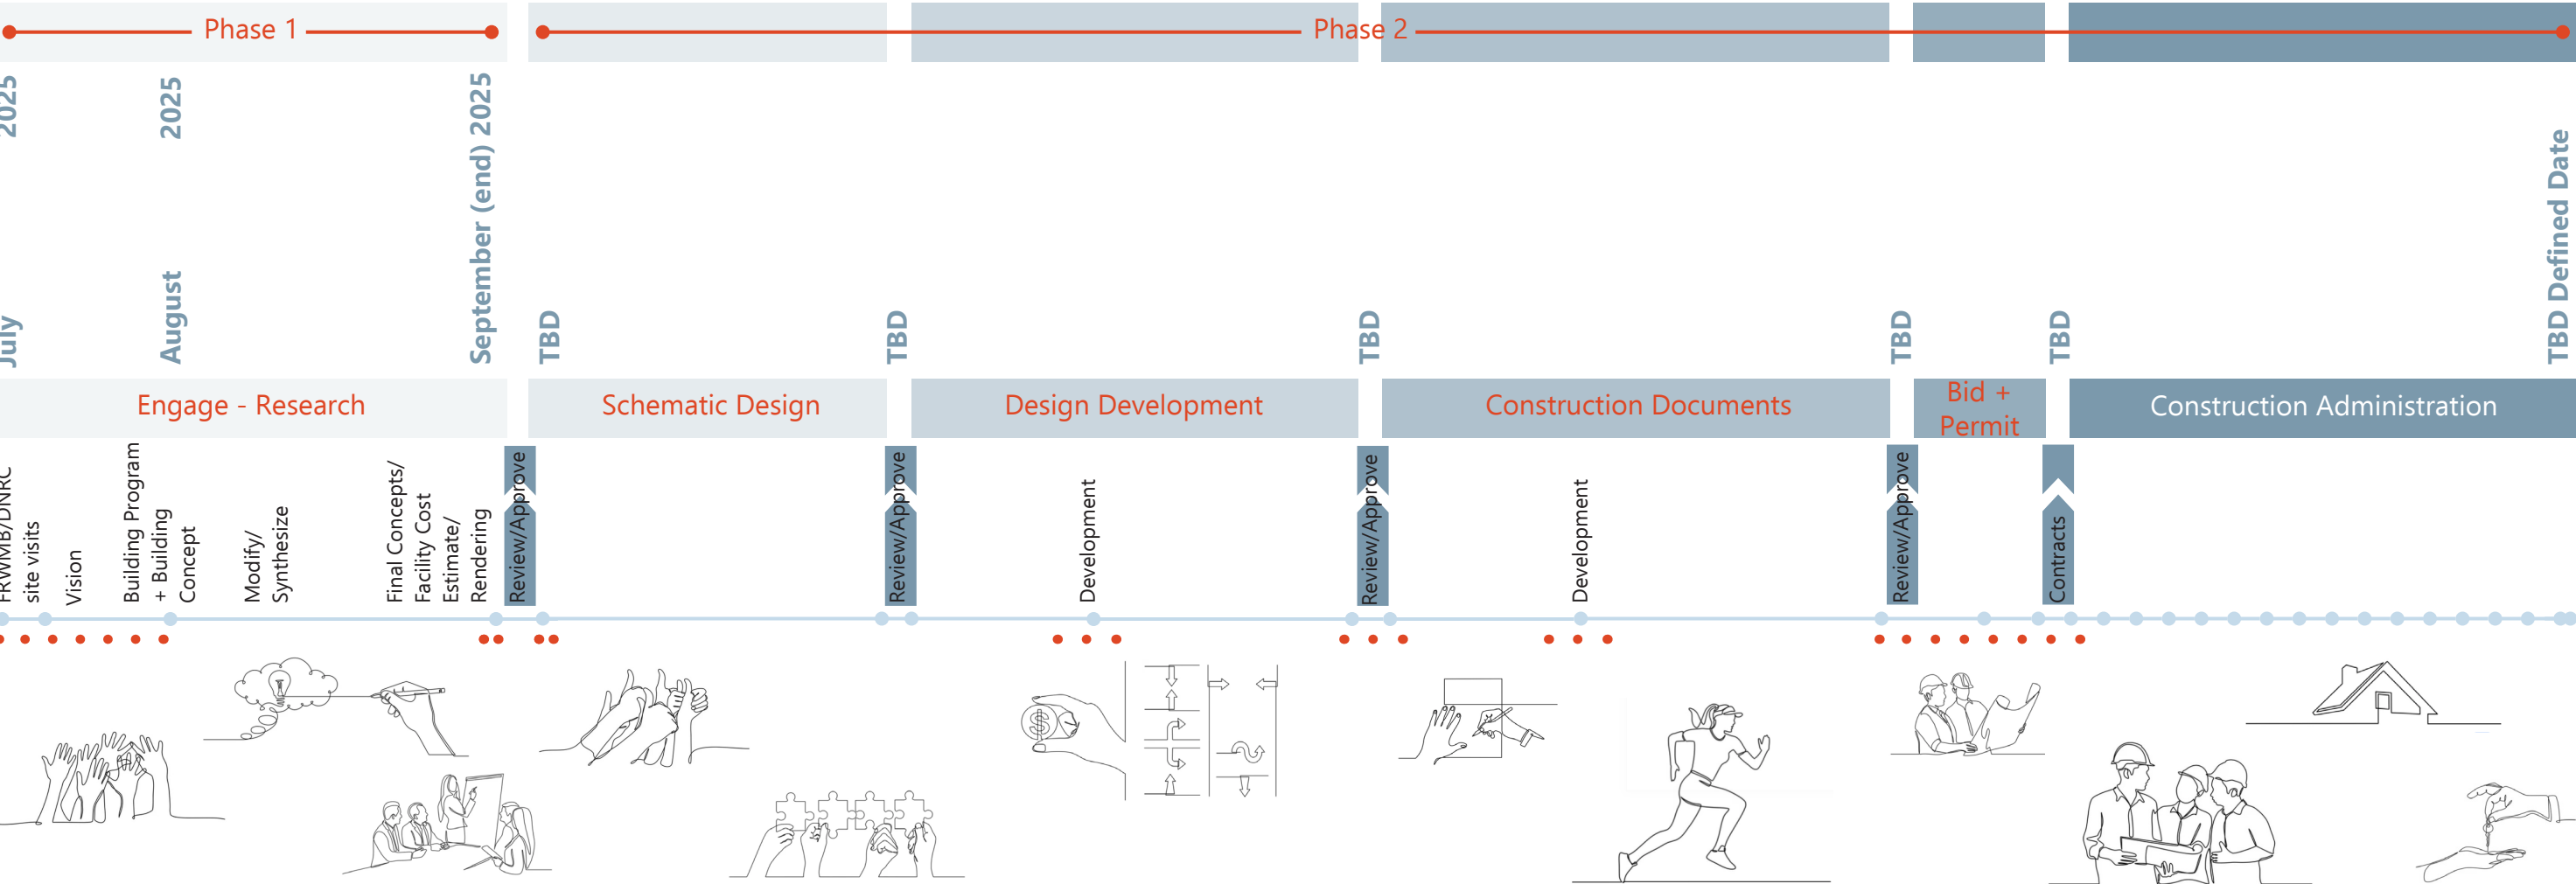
Phase 1

Phase 2

July 2025

August 2025

September (end) 2025

TBD

TBD

TBD

TBD

TBD

TBD Defined Date

Engage - Research

Schematic Design

Design Development

Construction Documents

Bid + Permit

Construction Administration

FRWMB/DNRC site visits

Vision

Building Program + Building Concept

Modify/ Synthesize

Final Concepts/ Facility Cost Estimate/ Rendering

Review/Approve

Review/Approve

Development

Review/Approve

Development

Review/Approve

Contracts